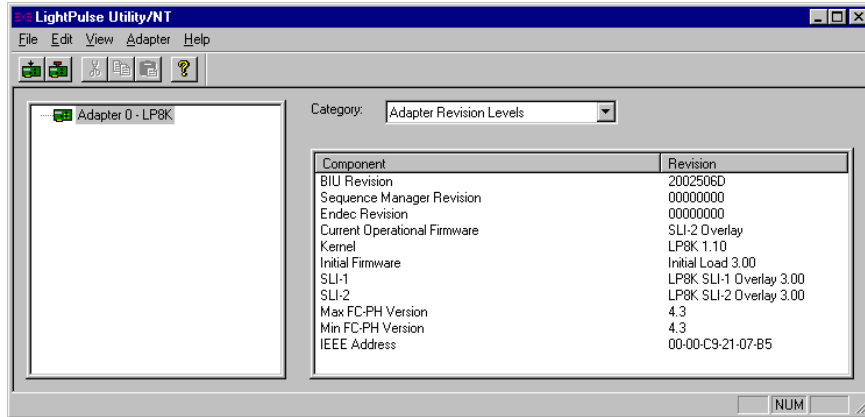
LightPulse Utility/NT

File Edit View Adapter Help

Adapter 0 - LP8K

Category: Adapter Revision Levels

| Component | Revision |
|---|---|
| BIU Revision | 2002506D |
| Sequence Manager Revision | 00000000 |
| Endec Revision | 00000000 |
| Current Operational Firmware | SLI-2 Overlay |
| Kernel | LP8K 1.10 |
| Initial Firmware | Initial Load 3.00 |
| SLI-1 | LP8K SLI-1 Overlay 3.00 |
| SLI-2 | LP8K SLI-2 Overlay 3.00 |
| Max FC-PH Version | 4.3 |
| Min FC-PH Version | 4.3 |
| IEEE Address | 00-00-C9-21-07-B5 |

NUM